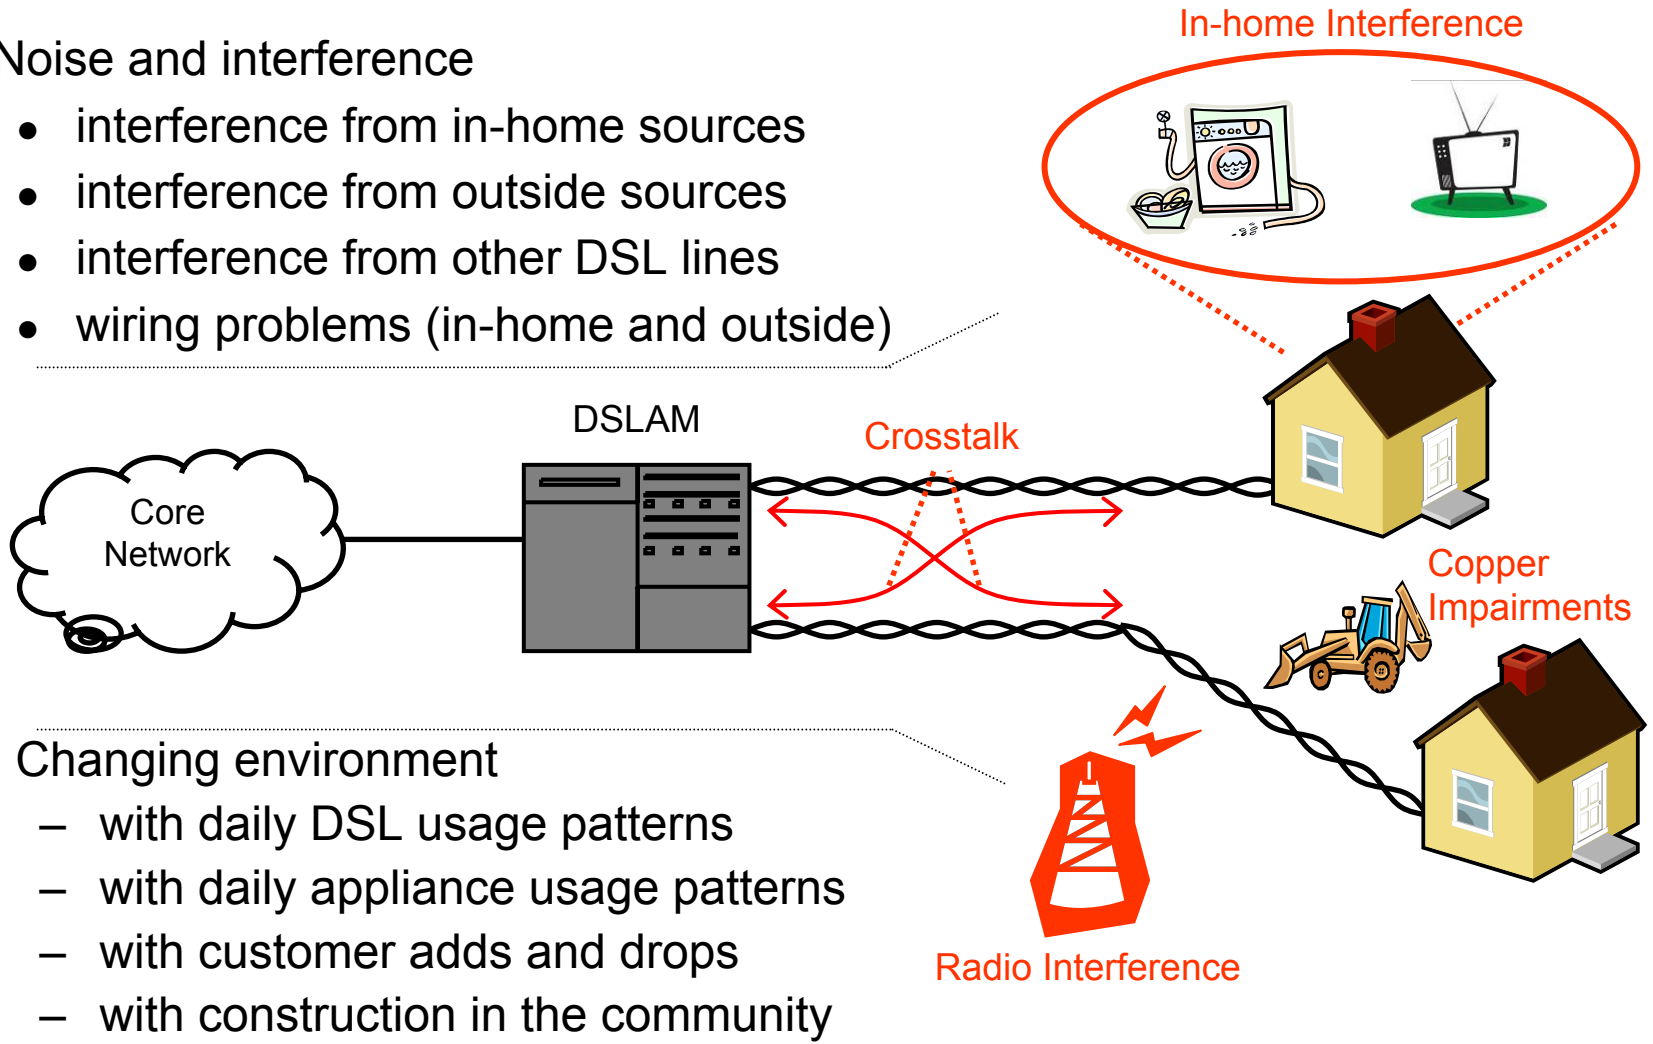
Noise and interference

- interference from in-home sources
- interference from outside sources
- interference from other DSL lines
- wiring problems (in-home and outside)

In-home Interference

DSLAM

Crosstalk

Core Network

Copper Impairments

Changing environment

– with daily DSL usage patterns
– with daily appliance usage patterns
– with customer adds and drops
– with construction in the community

Radio Interference